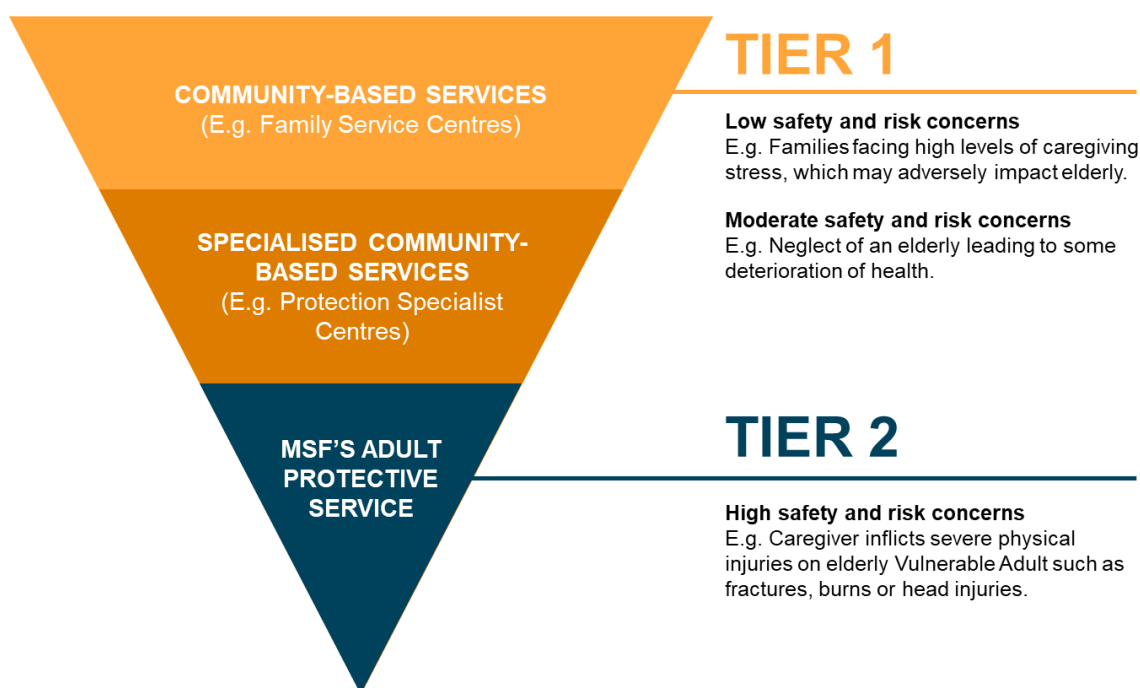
COMMUNITY-BASED SERVICES
(E.g. Family Service Centres)

SPECIALISED COMMUNITY-BASED SERVICES
(E.g. Protection Specialist Centres)

MSF'S ADULT PROTECTIVE SERVICE

TIER 1

Low safety and risk concerns
E.g. Families facing high levels of caregiving stress, which may adversely impact elderly.

Moderate safety and risk concerns
E.g. Neglect of an elderly leading to some deterioration of health.

TIER 2

High safety and risk concerns
E.g. Caregiver inflicts severe physical injuries on elderly Vulnerable Adult such as fractures, burns or head injuries.